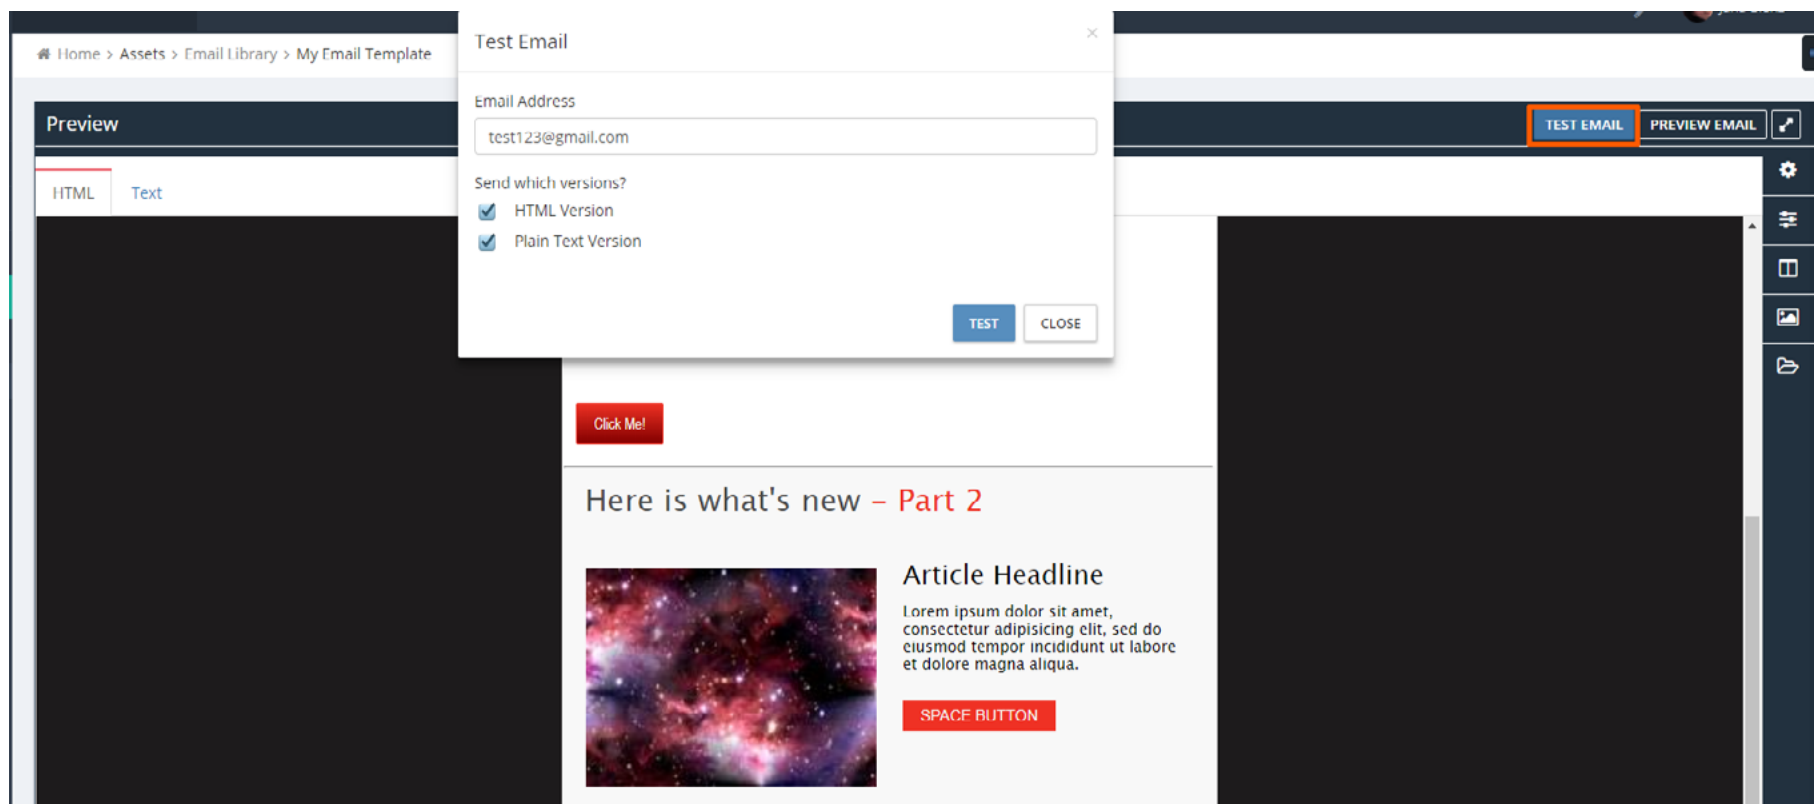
Home > Assets > Email Library > My Email Template

Preview

TEST EMAIL PREVIEW EMAIL

HTML Text

Test Email ×

Email Address

test123@gmail.com

Send which versions?

HTML Version

Plain Text Version

TEST CLOSE

Click Me!

Here is what's new – Part 2

Article Headline

Lorem ipsum dolor sit amet, consectetur adipisicing elit, sed do eiusmod tempor incididunt ut labore et dolore magna aliqua.

SPACE BUTTON